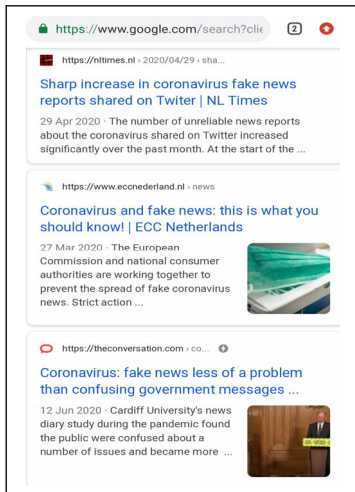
https://www.google.com/search?clie

2

https://nltimes.nl › 2020/04/29 › sha...

Sharp increase in coronavirus fake news reports shared on Twiter | NL Times

29 Apr 2020 · The number of unreliable news reports about the coronavirus shared on Twitter increased significantly over the past month. At the start of the ...

https://www.eccnederland.nl › news

Coronavirus and fake news: this is what you should know! | ECC Netherlands

27 Mar 2020 · The European Commission and national consumer authorities are working together to prevent the spread of fake coronavirus news. Strict action ...

https://theconversation.com › co...

Coronavirus: fake news less of a problem than confusing government messages ...

12 Jun 2020 · Cardiff University's news diary study during the pandemic found the public were confused about a number of issues and became more ...